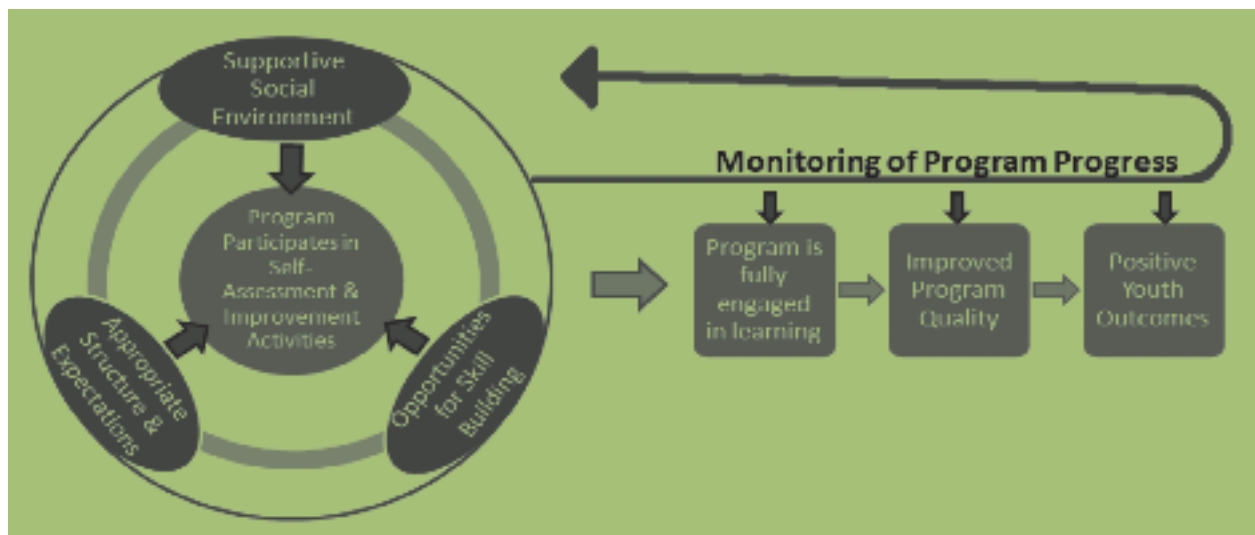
Supportive Social Environment

Program Participates in Self-Assessment & Improvement Activities

Appropriate Structure & Expectations

Opportunities for Skill Building

Monitoring of Program Progress

Program is fully engaged in learning

Improved Program Quality

Positive Youth Outcomes